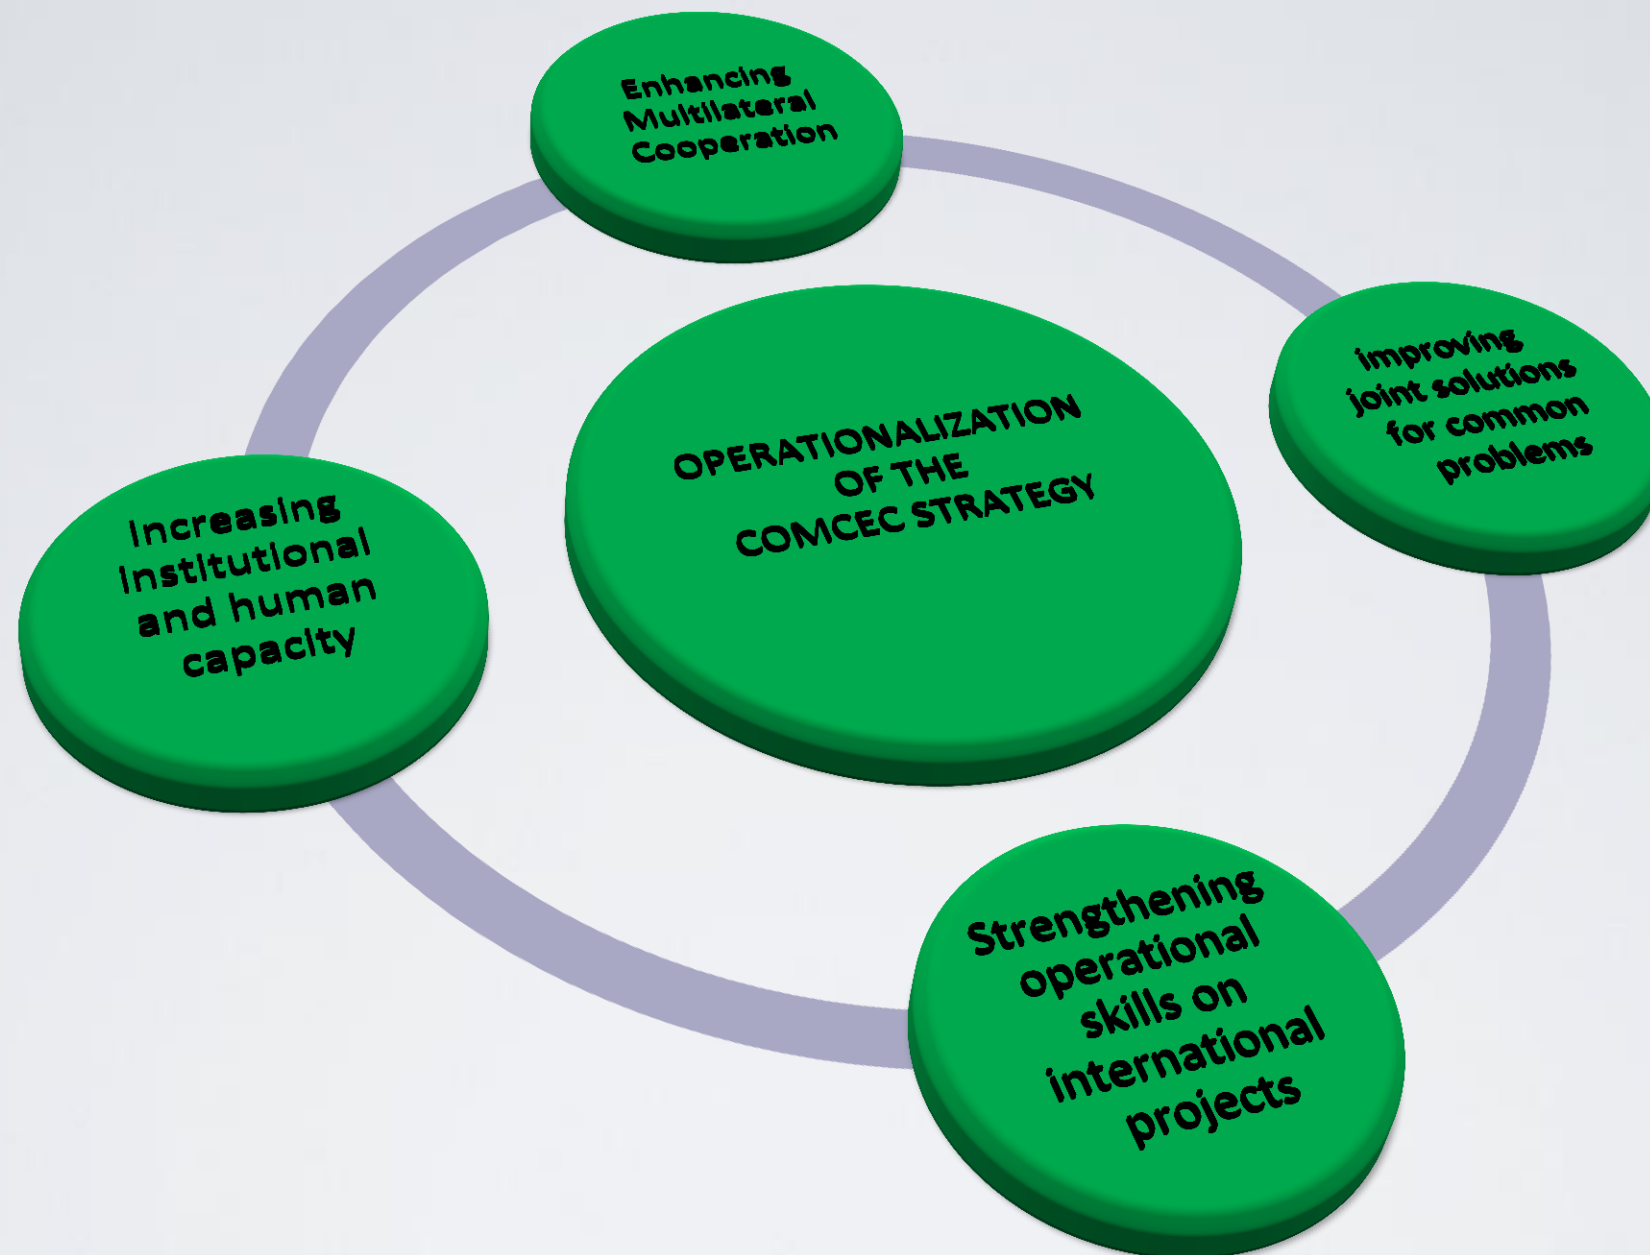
Enhancing Multilateral Cooperation

OPERATIONALIZATION OF THE COMCEC STRATEGY

improving joint solutions for common problems

Increasing institutional and human capacity

Strengthening operational skills on international projects